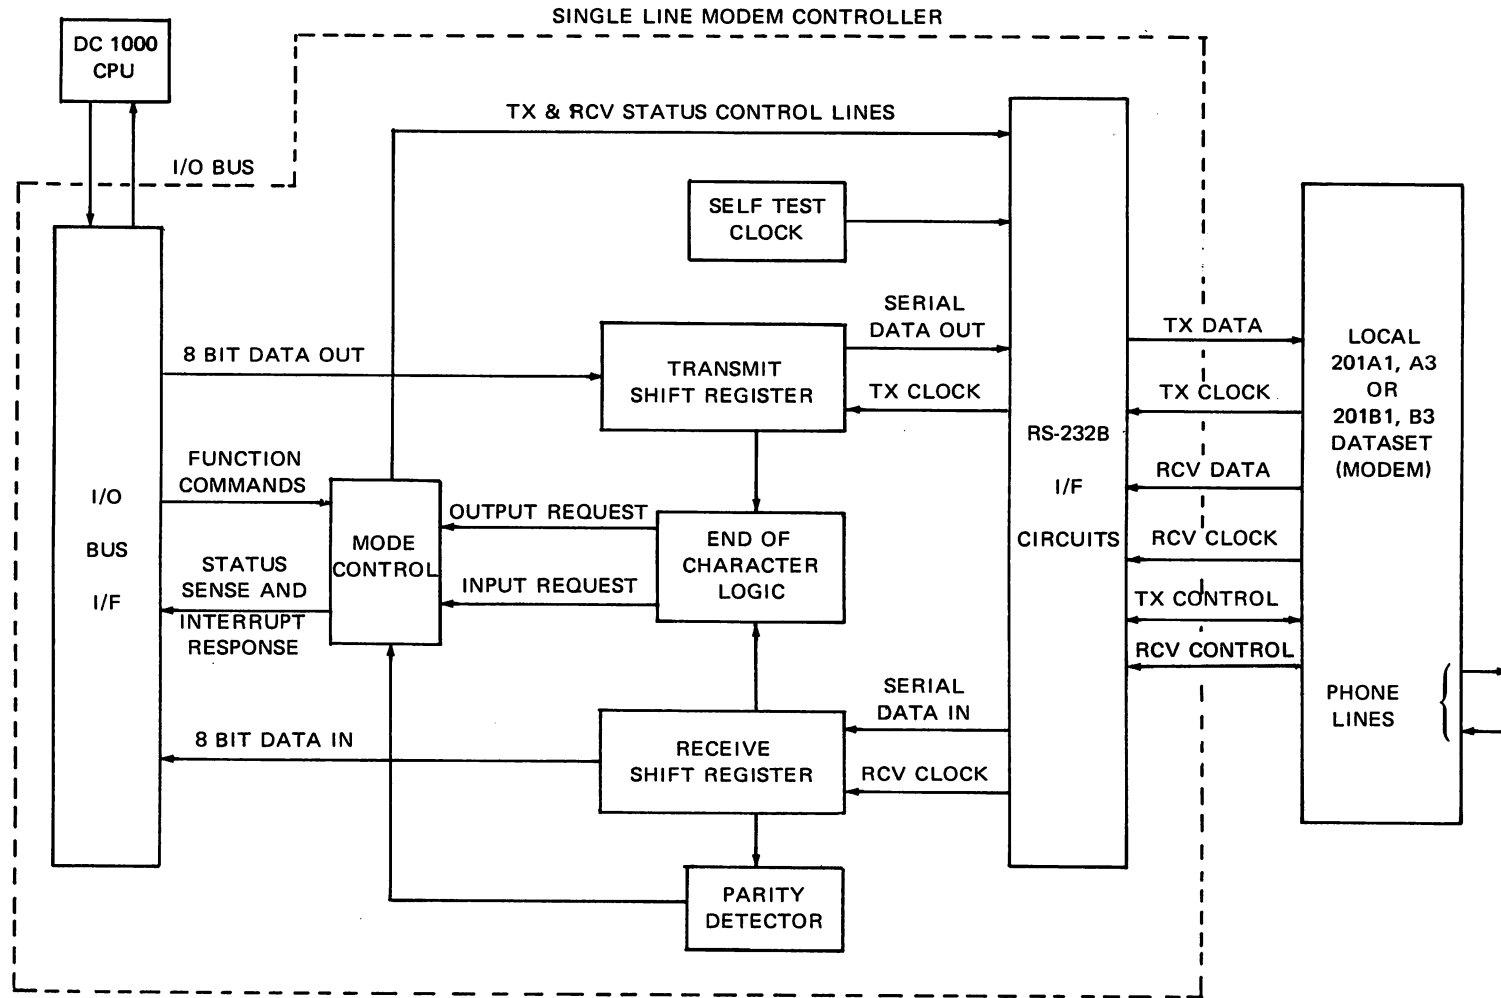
SINGLE LINE MODEM CONTROLLER

DC 1000 CPU

I/O BUS

TX & RCV STATUS CONTROL LINES

SELF TEST CLOCK

SERIAL DATA OUT

TX DATA

LOCAL 201A1, A3 OR 201B1, B3 DATASET (MODEM)

8 BIT DATA OUT

TRANSMIT SHIFT REGISTER

TX CLOCK

TX CLOCK

RS-232B I/F CIRCUITS

FUNCTION COMMANDS

I/O BUS I/F

MODE CONTROL

OUTPUT REQUEST

END OF CHARACTER LOGIC

RCV DATA

STATUS SENSE AND INTERRUPT RESPONSE

INPUT REQUEST

RCV CLOCK

TX CONTROL

RCV CONTROL

SERIAL DATA IN

PHONE LINES

8 BIT DATA IN

RECEIVE SHIFT REGISTER

RCV CLOCK

PARITY DETECTOR